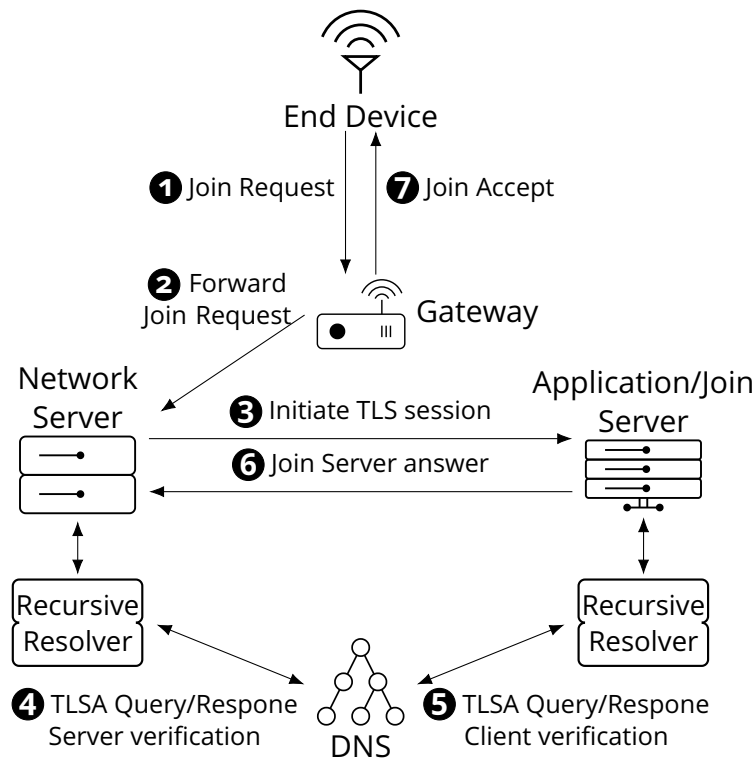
End Device

1 Join Request

7 Join Accept

2 Forward Join Request

Gateway

Network Server

Application/Join Server

3 Initiate TLS session

6 Join Server answer

Recursive Resolver

Recursive Resolver

4 TLSA Query/Respone Server verification

DNS

5 TLSA Query/Respone Client verification